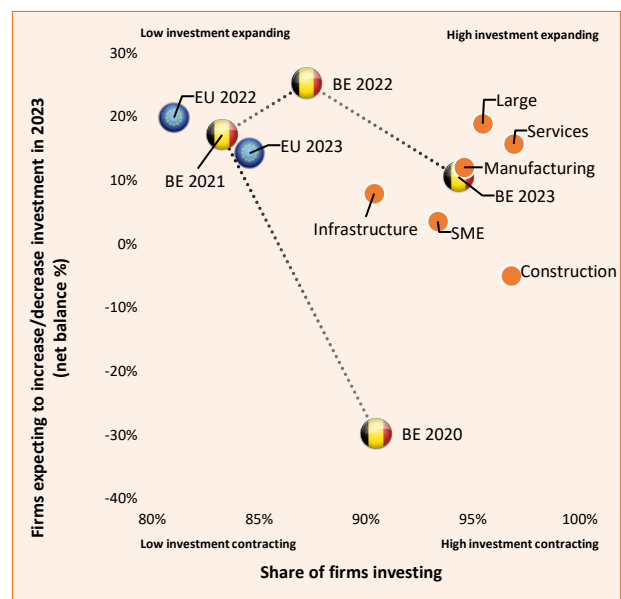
Low investment expanding

High investment expanding

Low investment contracting

High investment contracting

Firms expecting to increase/decrease investment in 2023 (net balance %)

30%
20%
10%
0%
-10%
-20%
-30%
-40%

80%
85%
90%
95%
100%

Share of firms investing

EU 2022
BE 2022
EU 2023
BE 2021
BE 2023
BE 2020
Large
Services
Manufacturing
Infrastructure
SME
Construction